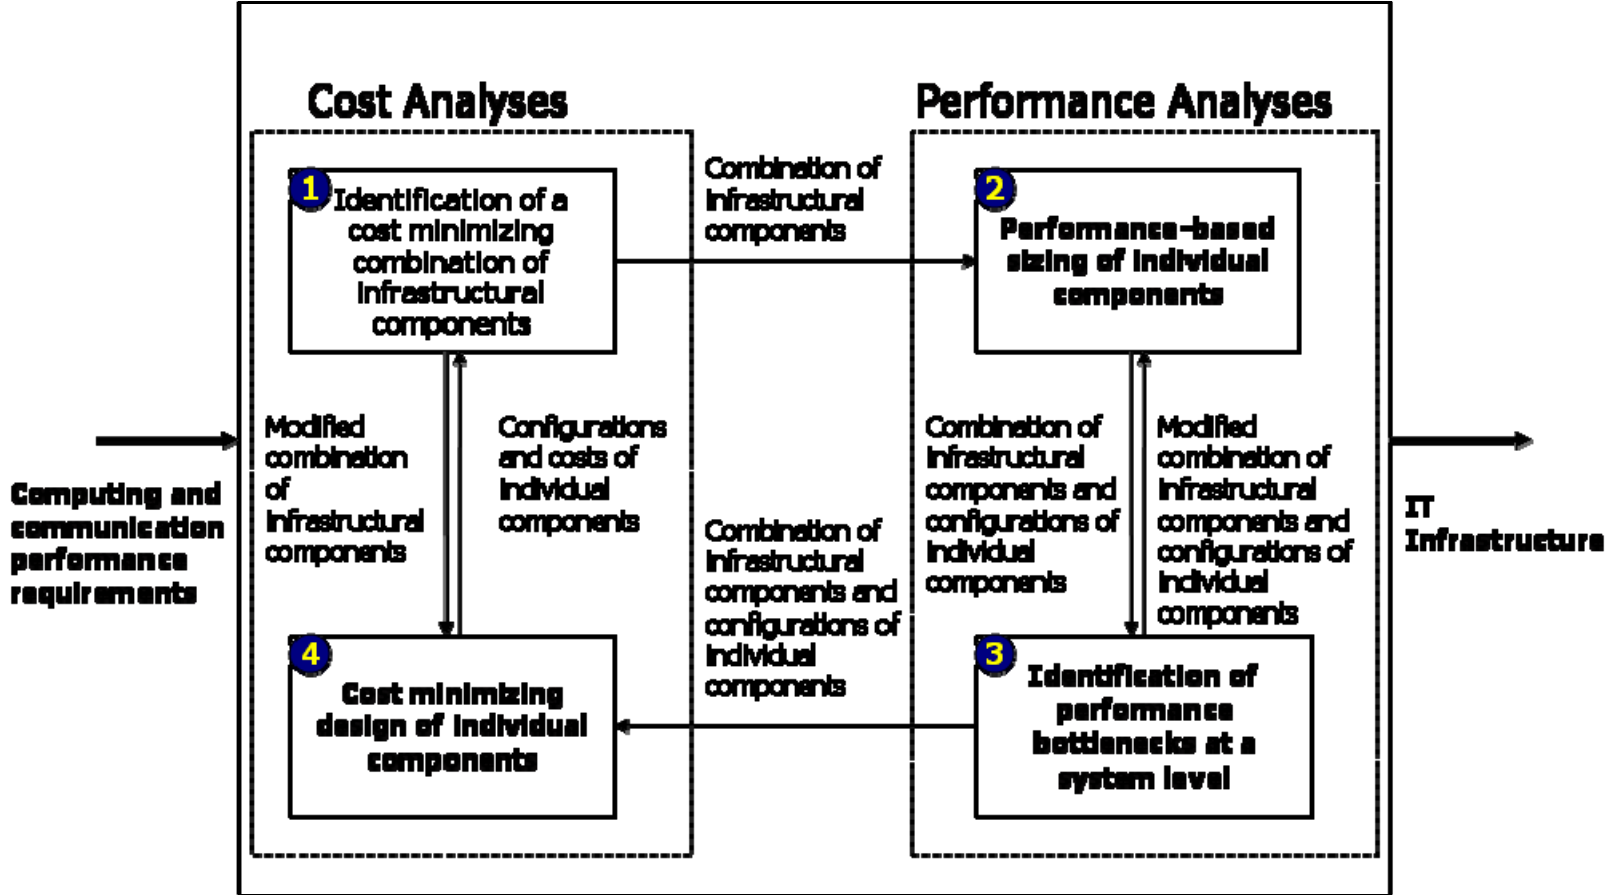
Cost Analyses

Performance Analyses

1 Identification of a cost minimizing combination of infrastructural components

Combination of infrastructural components

2 Performance-based sizing of individual components

Computing and communication performance requirements

Modified combination of infrastructural components

Configurations and costs of individual components

Combination of infrastructural components and configurations of individual components

Combination of infrastructural components and configurations of individual components

Modified combination of infrastructural components and configurations of individual components

IT Infrastructure

4 Cost minimizing design of individual components

3 Identification of performance bottlenecks at a system level